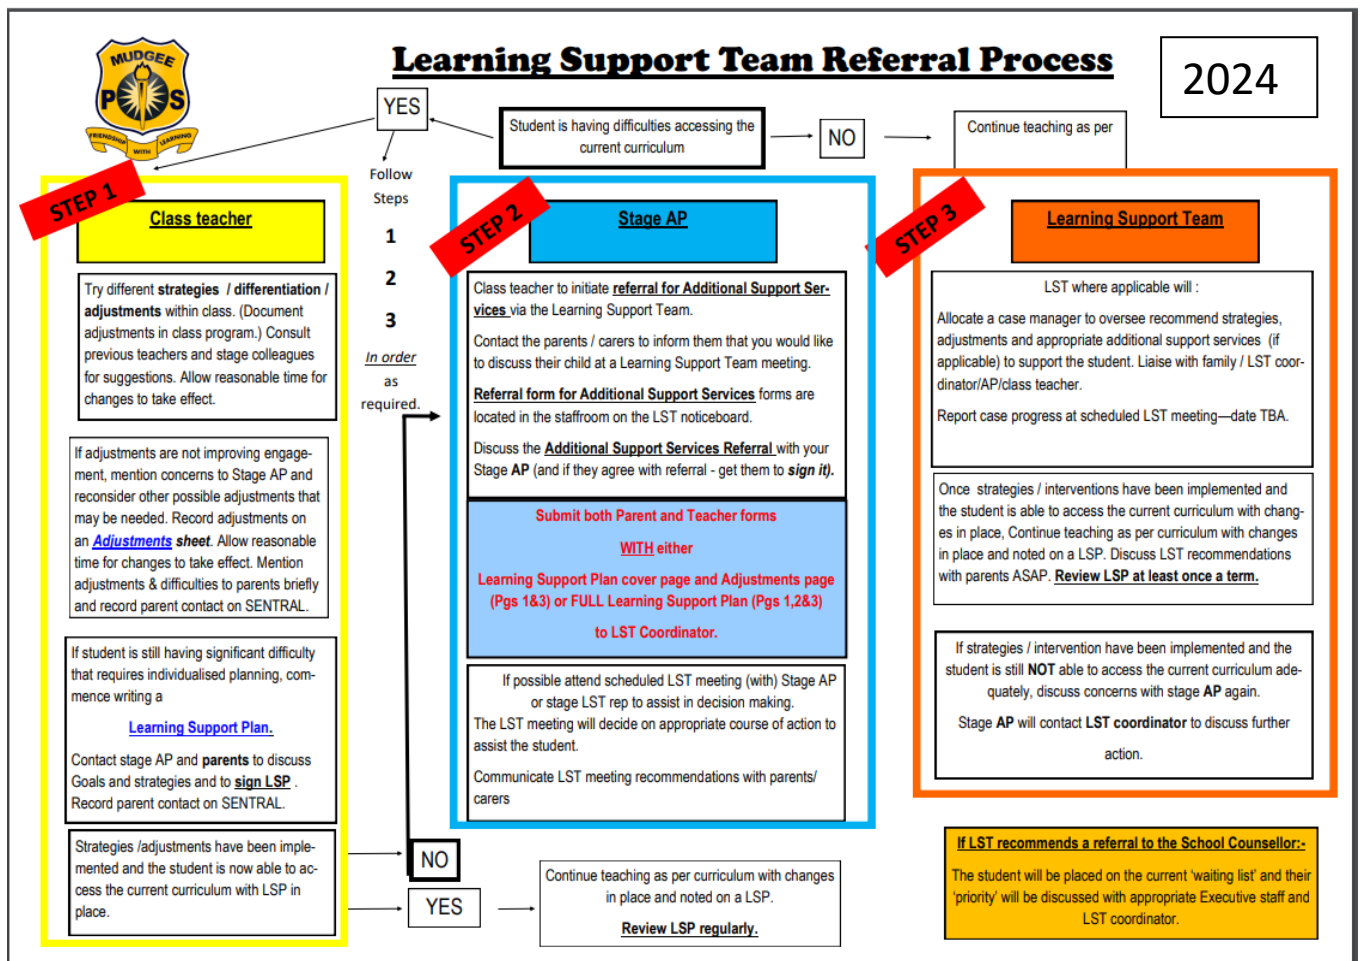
MUDGEE
P S
FRIENDSHIP WITH LEARNING

Learning Support Team Referral Process

2024

YES

Student is having difficulties accessing the current curriculum

NO

Continue teaching as per

Follow Steps
1
2
3
In order as required.

STEP 1

Class teacher

Try different strategies / differentiation / adjustments within class. (Document adjustments in class program.) Consult previous teachers and stage colleagues for suggestions. Allow reasonable time for changes to take effect.

If adjustments are not improving engagement, mention concerns to Stage AP and reconsider other possible adjustments that may be needed. Record adjustments on an Adjustments sheet. Allow reasonable time for changes to take effect. Mention adjustments & difficulties to parents briefly and record parent contact on SENTRAL.

If student is still having significant difficulty that requires individualised planning, commence writing a

Learning Support Plan.

Contact stage AP and parents to discuss Goals and strategies and to sign LSP . Record parent contact on SENTRAL.

Strategies /adjustments have been implemented and the student is now able to access the current curriculum with LSP in place.

NO

YES

Continue teaching as per curriculum with changes in place and noted on a LSP.

Review LSP regularly.

STEP 2

Stage AP

Class teacher to initiate referral for Additional Support Services via the Learning Support Team.

Contact the parents / carers to inform them that you would like to discuss their child at a Learning Support Team meeting.

Referral form for Additional Support Services forms are located in the staffroom on the LST noticeboard.

Discuss the Additional Support Services Referral with your Stage AP (and if they agree with referral - get them to sign it).

Submit both Parent and Teacher forms

WITH either

Learning Support Plan cover page and Adjustments page (Pgs 1&3) or FULL Learning Support Plan (Pgs 1,2&3)

to LST Coordinator.

If possible attend scheduled LST meeting (with) Stage AP or stage LST rep to assist in decision making.
The LST meeting will decide on appropriate course of action to assist the student.

Communicate LST meeting recommendations with parents/ carers

STEP 3

Learning Support Team

LST where applicable will :

Allocate a case manager to oversee recommend strategies, adjustments and appropriate additional support services (if applicable) to support the student. Liaise with family / LST coordinator/AP/class teacher.

Report case progress at scheduled LST meeting—date TBA.

Once strategies / interventions have been implemented and the student is able to access the current curriculum with changes in place, Continue teaching as per curriculum with changes in place and noted on a LSP. Discuss LST recommendations with parents ASAP. Review LSP at least once a term.

If strategies / intervention have been implemented and the student is still NOT able to access the current curriculum adequately, discuss concerns with stage AP again.

Stage AP will contact LST coordinator to discuss further action.

If LST recommends a referral to the School Counsellor:-

The student will be placed on the current 'waiting list' and their 'priority' will be discussed with appropriate Executive staff and LST coordinator.